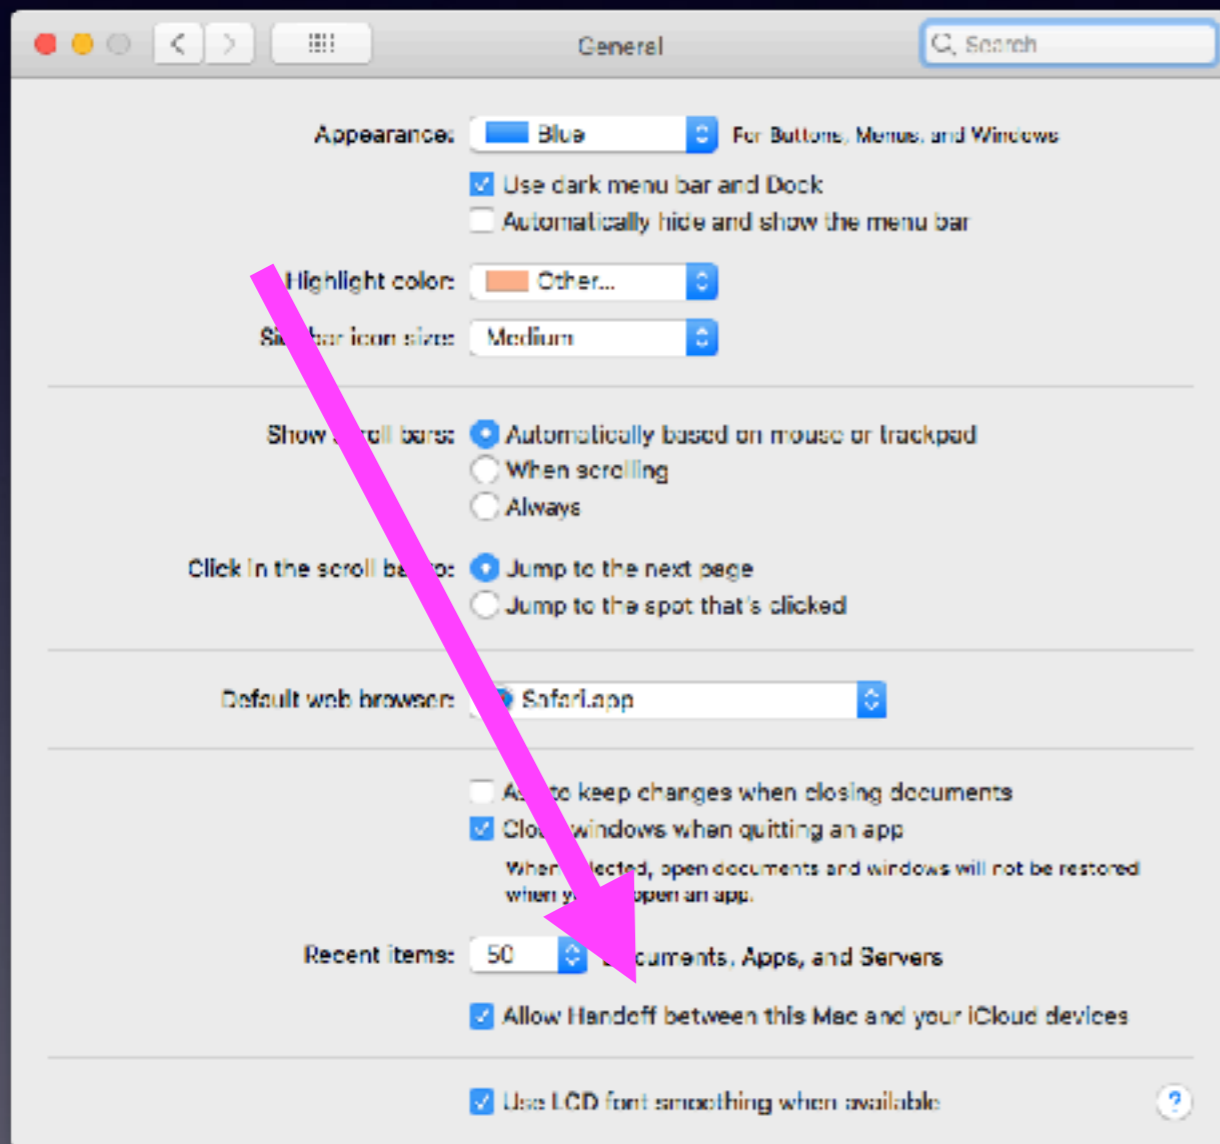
General

Search

Appearance: Blue For Buttons, Menus, and Windows

Use dark menu bar and Dock

Automatically hide and show the menu bar

Highlight color: Other...

Si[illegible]bar icon size: Medium

Show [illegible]roll bars: Automatically based on mouse or trackpad

When scrolling

Always

Click in the scroll ba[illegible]o: Jump to the next page

Jump to the spot that's clicked

Default web browser: Safari.app

A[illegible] to keep changes when closing documents

Clo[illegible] windows when quitting an app

When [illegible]lected, open documents and windows will not be restored when y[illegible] open an app.

Recent items: 50 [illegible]cuments, Apps, and Servers

Allow Handoff between this Mac and your iCloud devices

Use LCD font smoothing when available

?